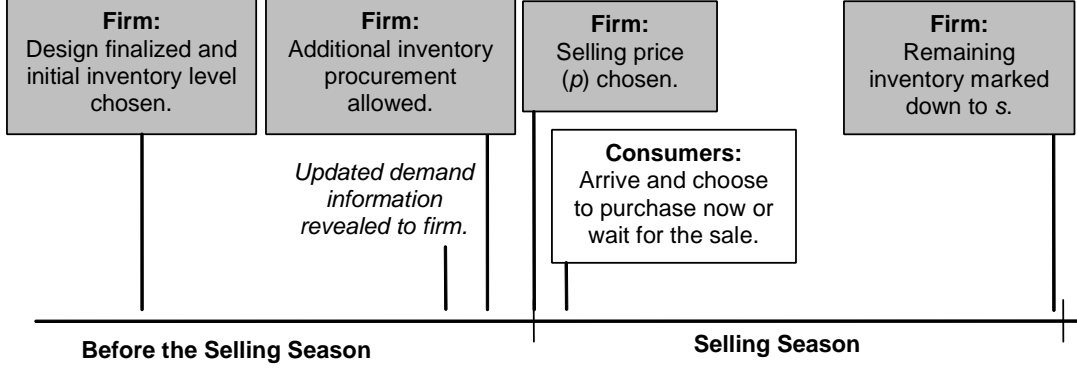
**Firm:**
Design finalized and initial inventory level chosen.

**Firm:**
Additional inventory procurement allowed.

*Updated demand information revealed to firm.*

**Firm:**
Selling price (*p*) chosen.

**Consumers:**
Arrive and choose to purchase now or wait for the sale.

**Firm:**
Remaining inventory marked down to *s.*

**Before the Selling Season**

**Selling Season**